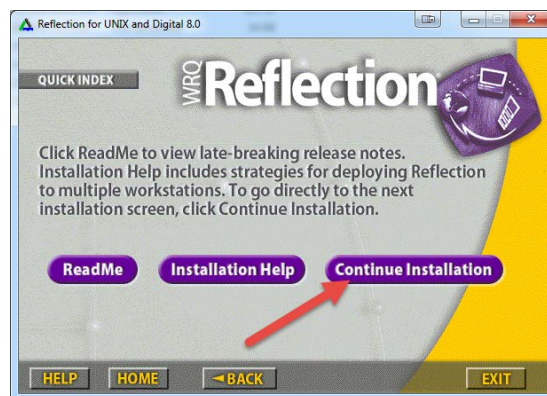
Reflection for UNIX and Digital 8.0

QUICK INDEX

WRQ Reflection

Click ReadMe to view late-breaking release notes. Installation Help includes strategies for deploying Reflection to multiple workstations. To go directly to the next installation screen, click Continue Installation.

ReadMe

Installation Help

Continue Installation

HELP

HOME

BACK

EXIT